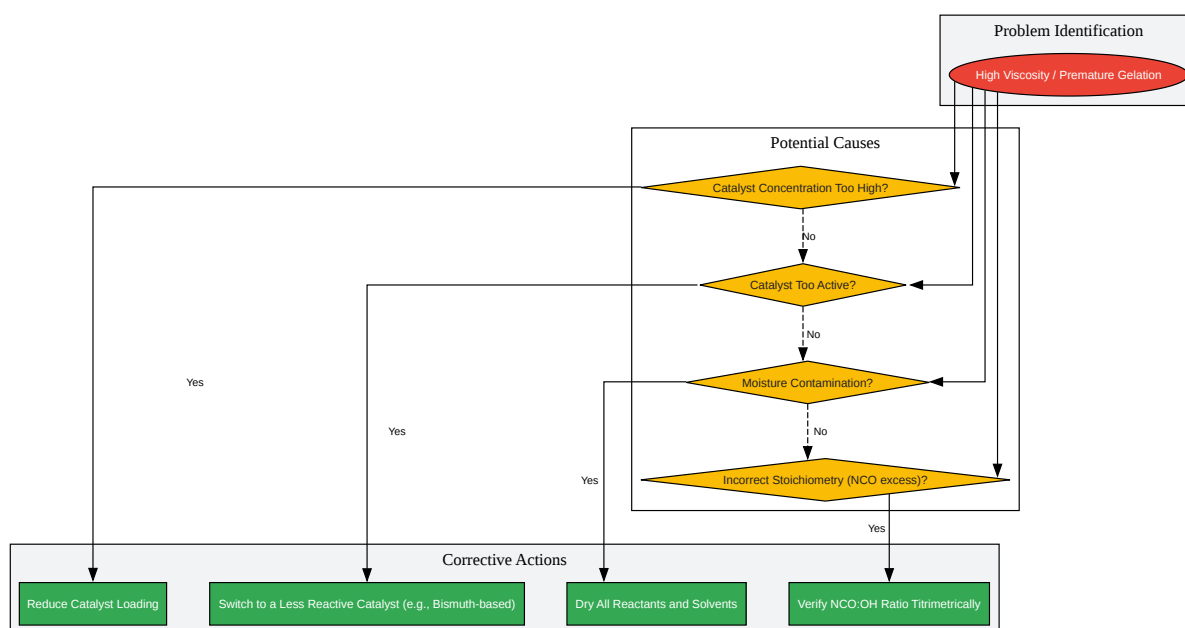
Problem Identification

High Viscosity / Premature Gelation

Potential Causes

Catalyst Concentration Too High?

No

Catalyst Too Active?

No

Moisture Contamination?

No

Incorrect Stoichiometry (NCO excess)?

Yes

Yes

Yes

Yes

Corrective Actions

Reduce Catalyst Loading

Switch to a Less Reactive Catalyst (e.g., Bismuth-based)

Dry All Reactants and Solvents

Verify NCO:OH Ratio Titrimetrically